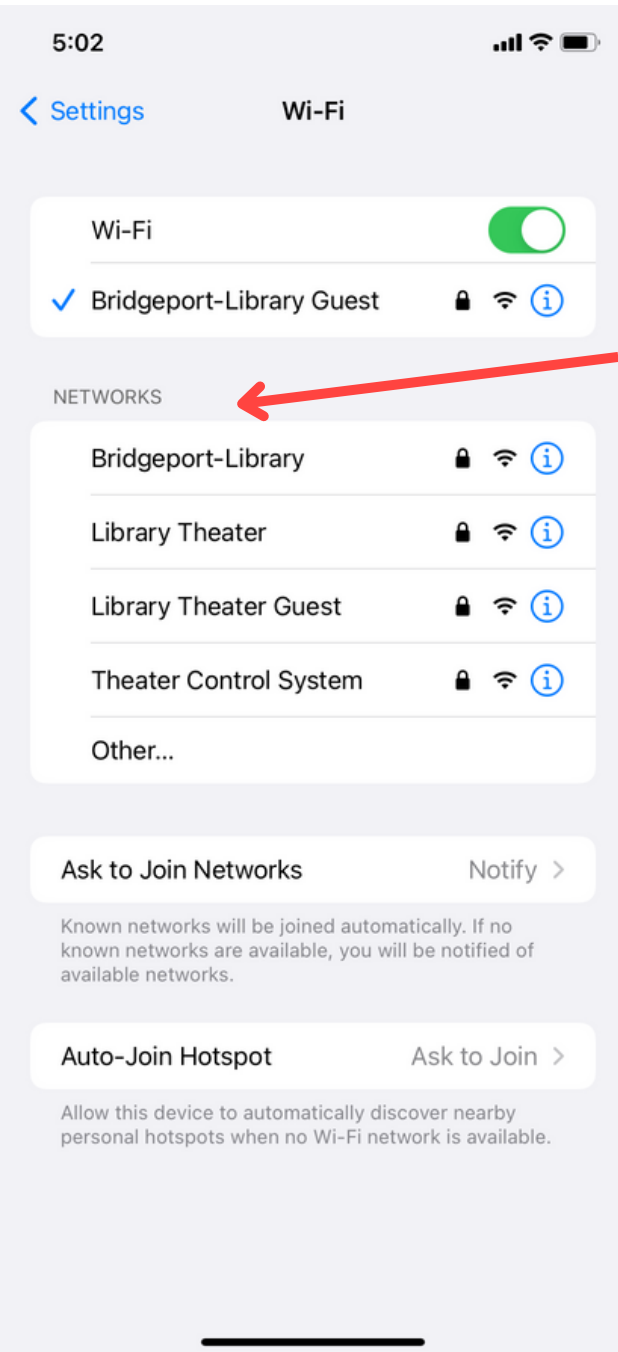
5:02

Settings

Wi-Fi

Wi-Fi

✓ Bridgeport-Library Guest

NETWORKS

Bridgeport-Library

Library Theater

Library Theater Guest

Theater Control System

Other...

Ask to Join Networks

Notify

Known networks will be joined automatically. If no known networks are available, you will be notified of available networks.

Auto-Join Hotspot

Ask to Join

Allow this device to automatically discover nearby personal hotspots when no Wi-Fi network is available.